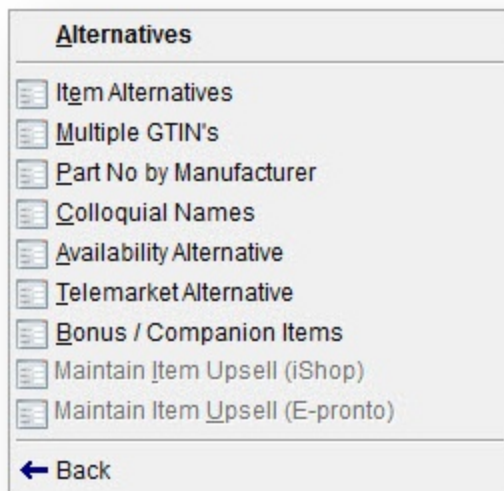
Alternatives

Item Alternatives
Multiple GTIN's
Part No by Manufacturer
Colloquial Names
Availability Alternative
Telemarket Alternative
Bonus / Companion Items
Maintain Item Upsell (iShop)
Maintain Item Upsell (E-pronto)

← Back